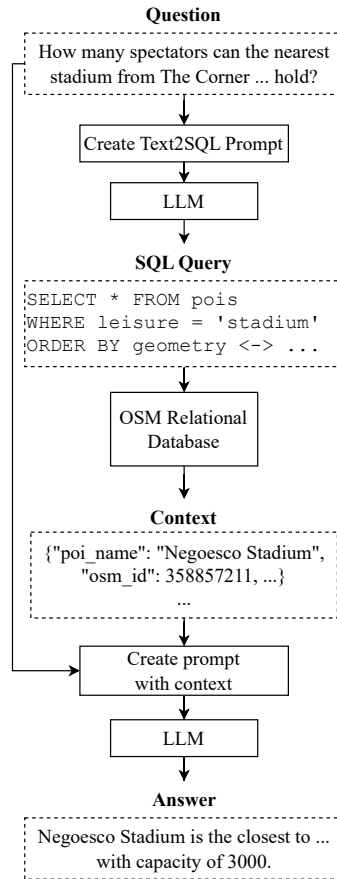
Question

How many spectators can the nearest stadium from The Corner ... hold?

Create Text2SQL Prompt

LLM

SQL Query

SELECT * FROM pois
WHERE leisure = 'stadium'
ORDER BY geometry <-> ...

OSM Relational Database

Context

{"poi_name": "Negoesco Stadium", "osm_id": 358857211, ...}
...

Create prompt with context

LLM

Answer

Negoesco Stadium is the closest to ... with capacity of 3000.